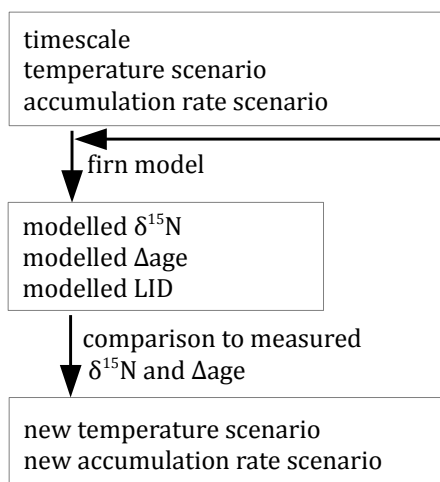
timescale
temperature scenario
accumulation rate scenario

firn model

modelled $\delta^{15}N$
modelled $\Delta$age
modelled LID

comparison to measured $\delta^{15}N$ and $\Delta$age

new temperature scenario
new accumulation rate scenario